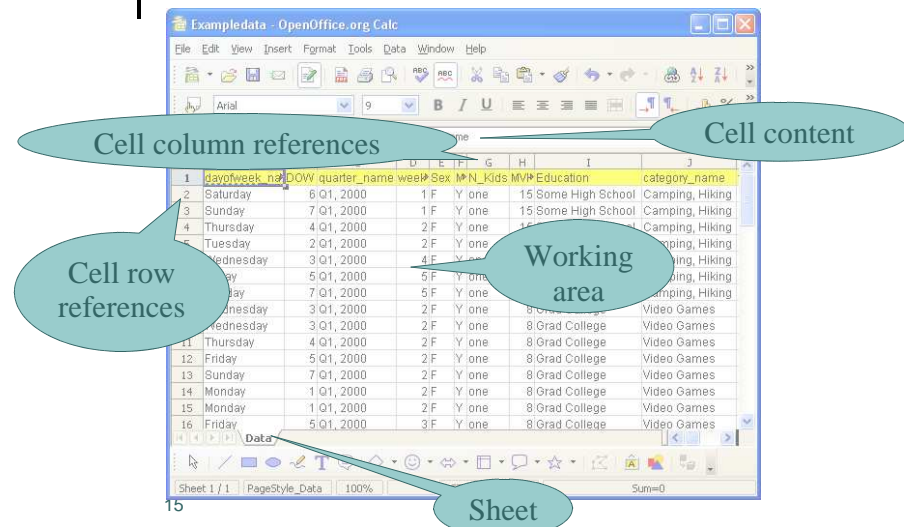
Exampledata - OpenOffice.org Calc

File Edit View Insert Format Tools Data Window Help

Arial 9 B I U

Cell column references

Cell content

me

D E F G H I J

| | | | | | | | | | |
|---|---|---|---|---|---|---|---|---|---|
| 1 | dayofweek_na | DOW | quarter_name | week | Sex | M | N_Kids | MVI | Education | category_name |
| 2 | Saturday | 6 | Q1, 2000 | 1 | F | Y | one | 15 | Some High School | Camping, Hiking |
| 3 | Sunday | 7 | Q1, 2000 | 1 | F | Y | one | 15 | Some High School | Camping, Hiking |
| 4 | Thursday | 4 | Q1, 2000 | 2 | F | Y | one | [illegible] | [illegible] | Camping, Hiking |
| 5 | Tuesday | 2 | Q1, 2000 | 2 | F | Y | one | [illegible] | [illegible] | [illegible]mping, Hiking |
| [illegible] | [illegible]ednesday | 3 | Q1, 2000 | 4 | F | Y | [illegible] | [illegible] | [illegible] | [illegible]ping, Hiking |
| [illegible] | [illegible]y | 5 | Q1, 2000 | 5 | F | Y | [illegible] | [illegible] | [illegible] | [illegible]ping, Hiking |
| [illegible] | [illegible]day | 7 | Q1, 2000 | 5 | F | Y | one | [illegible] | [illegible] | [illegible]amping, Hiking |
| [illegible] | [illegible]dnesday | 3 | Q1, 2000 | 2 | F | Y | one | 8 | Grad College | Video Games |
| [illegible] | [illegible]ednesday | 3 | Q1, 2000 | 2 | F | Y | one | 8 | Grad College | Video Games |
| 11 | Thursday | 4 | Q1, 2000 | 2 | F | Y | one | 8 | Grad College | Video Games |
| 12 | Friday | 5 | Q1, 2000 | 2 | F | Y | one | 8 | Grad College | Video Games |
| 13 | Sunday | 7 | Q1, 2000 | 2 | F | Y | one | 8 | Grad College | Video Games |
| 14 | Monday | 1 | Q1, 2000 | 2 | F | Y | one | 8 | Grad College | Video Games |
| 15 | Monday | 1 | Q1, 2000 | 2 | F | Y | one | 8 | Grad College | Video Games |
| 16 | Friday | 5 | Q1, 2000 | 3 | F | Y | one | 8 | Grad College | Video Games |

Cell row references

Working area

Data

Sheet 1 / 1 PageStyle_Data 100% Sum=0

Sheet

15